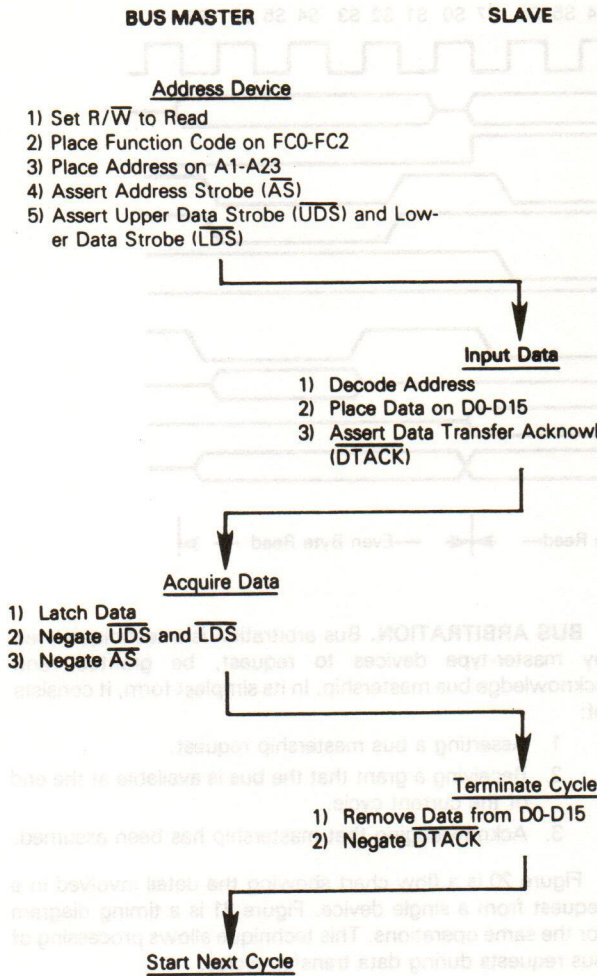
BUS MASTER

SLAVE

Address Device

1) Set R/$\overline{W}$ to Read
2) Place Function Code on FC0-FC2
3) Place Address on A1-A23
4) Assert Address Strobe ($\overline{AS}$)
5) Assert Upper Data Strobe ($\overline{UDS}$) and Lower Data Strobe ($\overline{LDS}$)

Input Data

1) Decode Address
2) Place Data on D0-D15
3) Assert Data Transfer Acknowl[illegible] ($\overline{DTACK}$)

Acquire Data

1) Latch Data
2) Negate $\overline{UDS}$ and $\overline{LDS}$
3) Negate $\overline{AS}$

Terminate Cycle

1) Remove Data from D0-D15
2) Negate $\overline{DTACK}$

Start Next Cycle